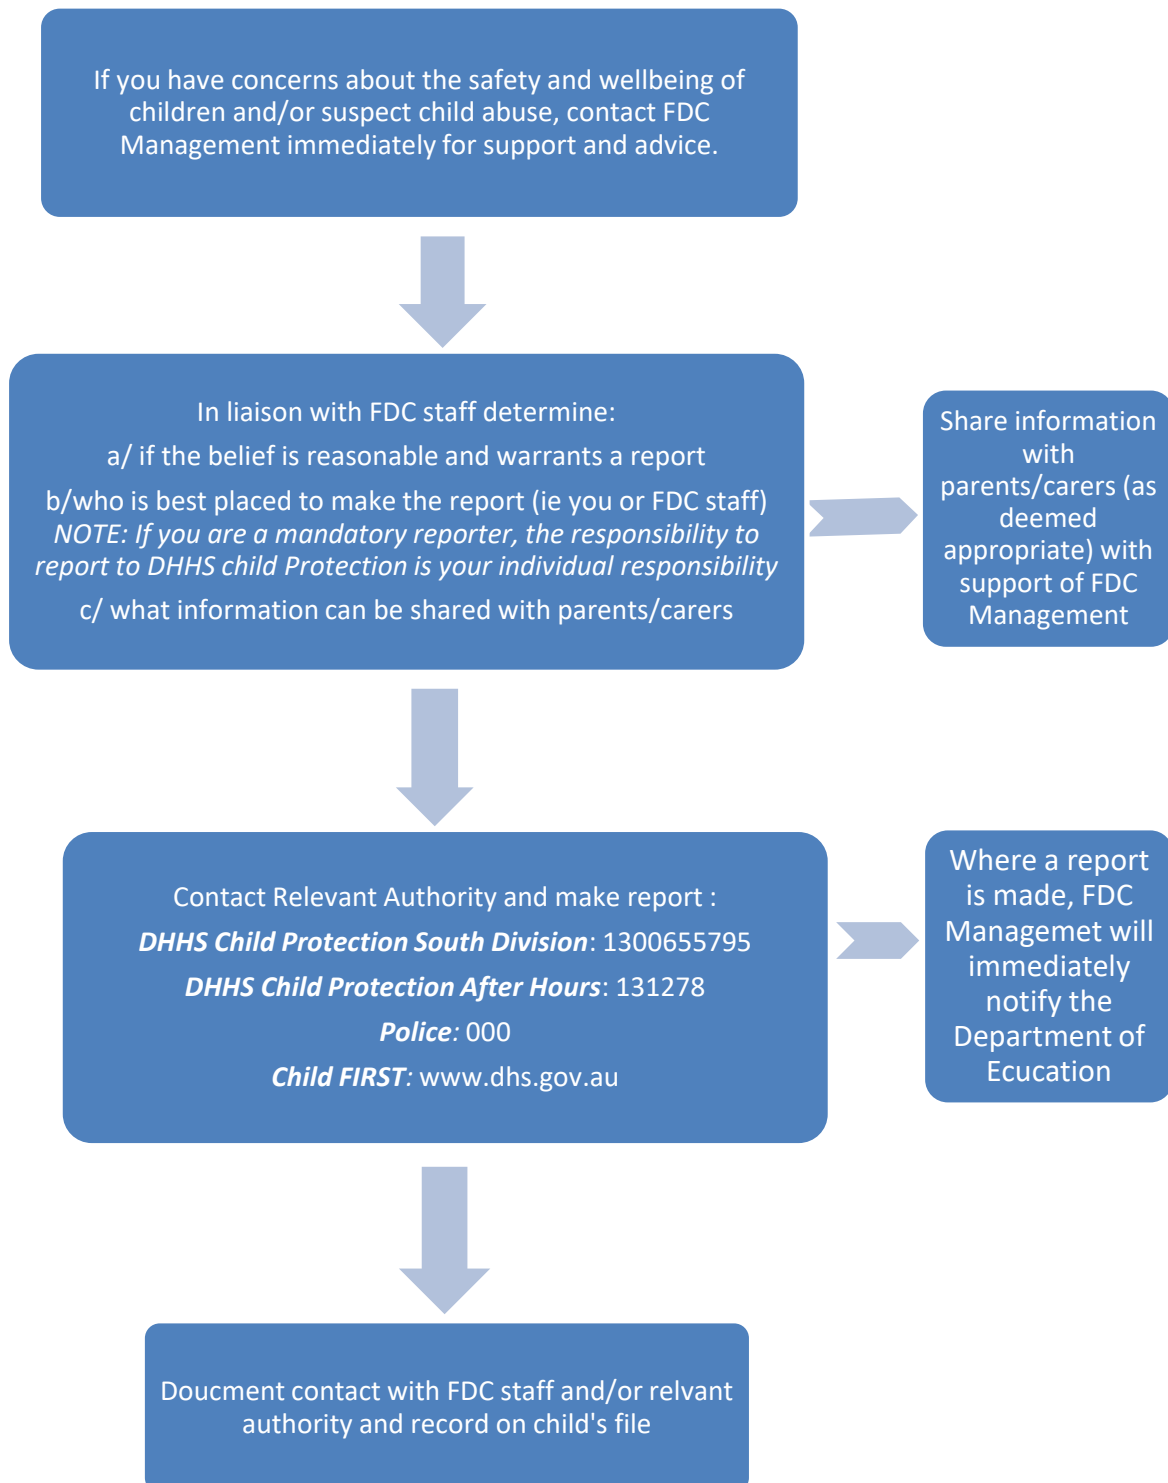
If you have concerns about the safety and wellbeing of children and/or suspect child abuse, contact FDC Management immediately for support and advice.

In liaison with FDC staff determine:

a/ if the belief is reasonable and warrants a report

b/who is best placed to make the report (ie you or FDC staff)
*NOTE: If you are a mandatory reporter, the responsibility to report to DHHS child Protection is your individual responsibility*

c/ what information can be shared with parents/carers

Share information with parents/carers (as deemed appropriate) with support of FDC Management

Contact Relevant Authority and make report :

***DHHS Child Protection South Division***: 1300655795

***DHHS Child Protection After Hours***: 131278

***Police***: 000

***Child FIRST***: www.dhs.gov.au

Where a report is made, FDC Managemet will immediately notify the Department of Ecucation

Doucment contact with FDC staff and/or relvant authority and record on child's file